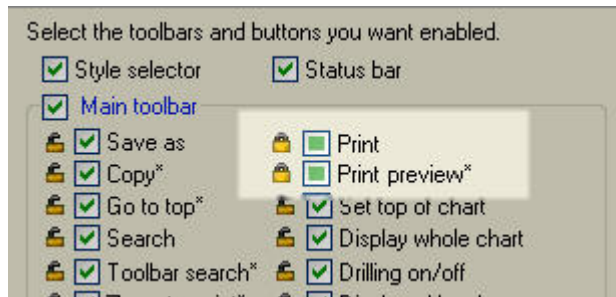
Select the toolbars and buttons you want enabled.

Style selector
Status bar

Main toolbar

Save as
Print

Copy*
Print preview*

Go to top*
Set top of chart

Search
Display whole chart

Toolbar search*
Drilling on/off

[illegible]